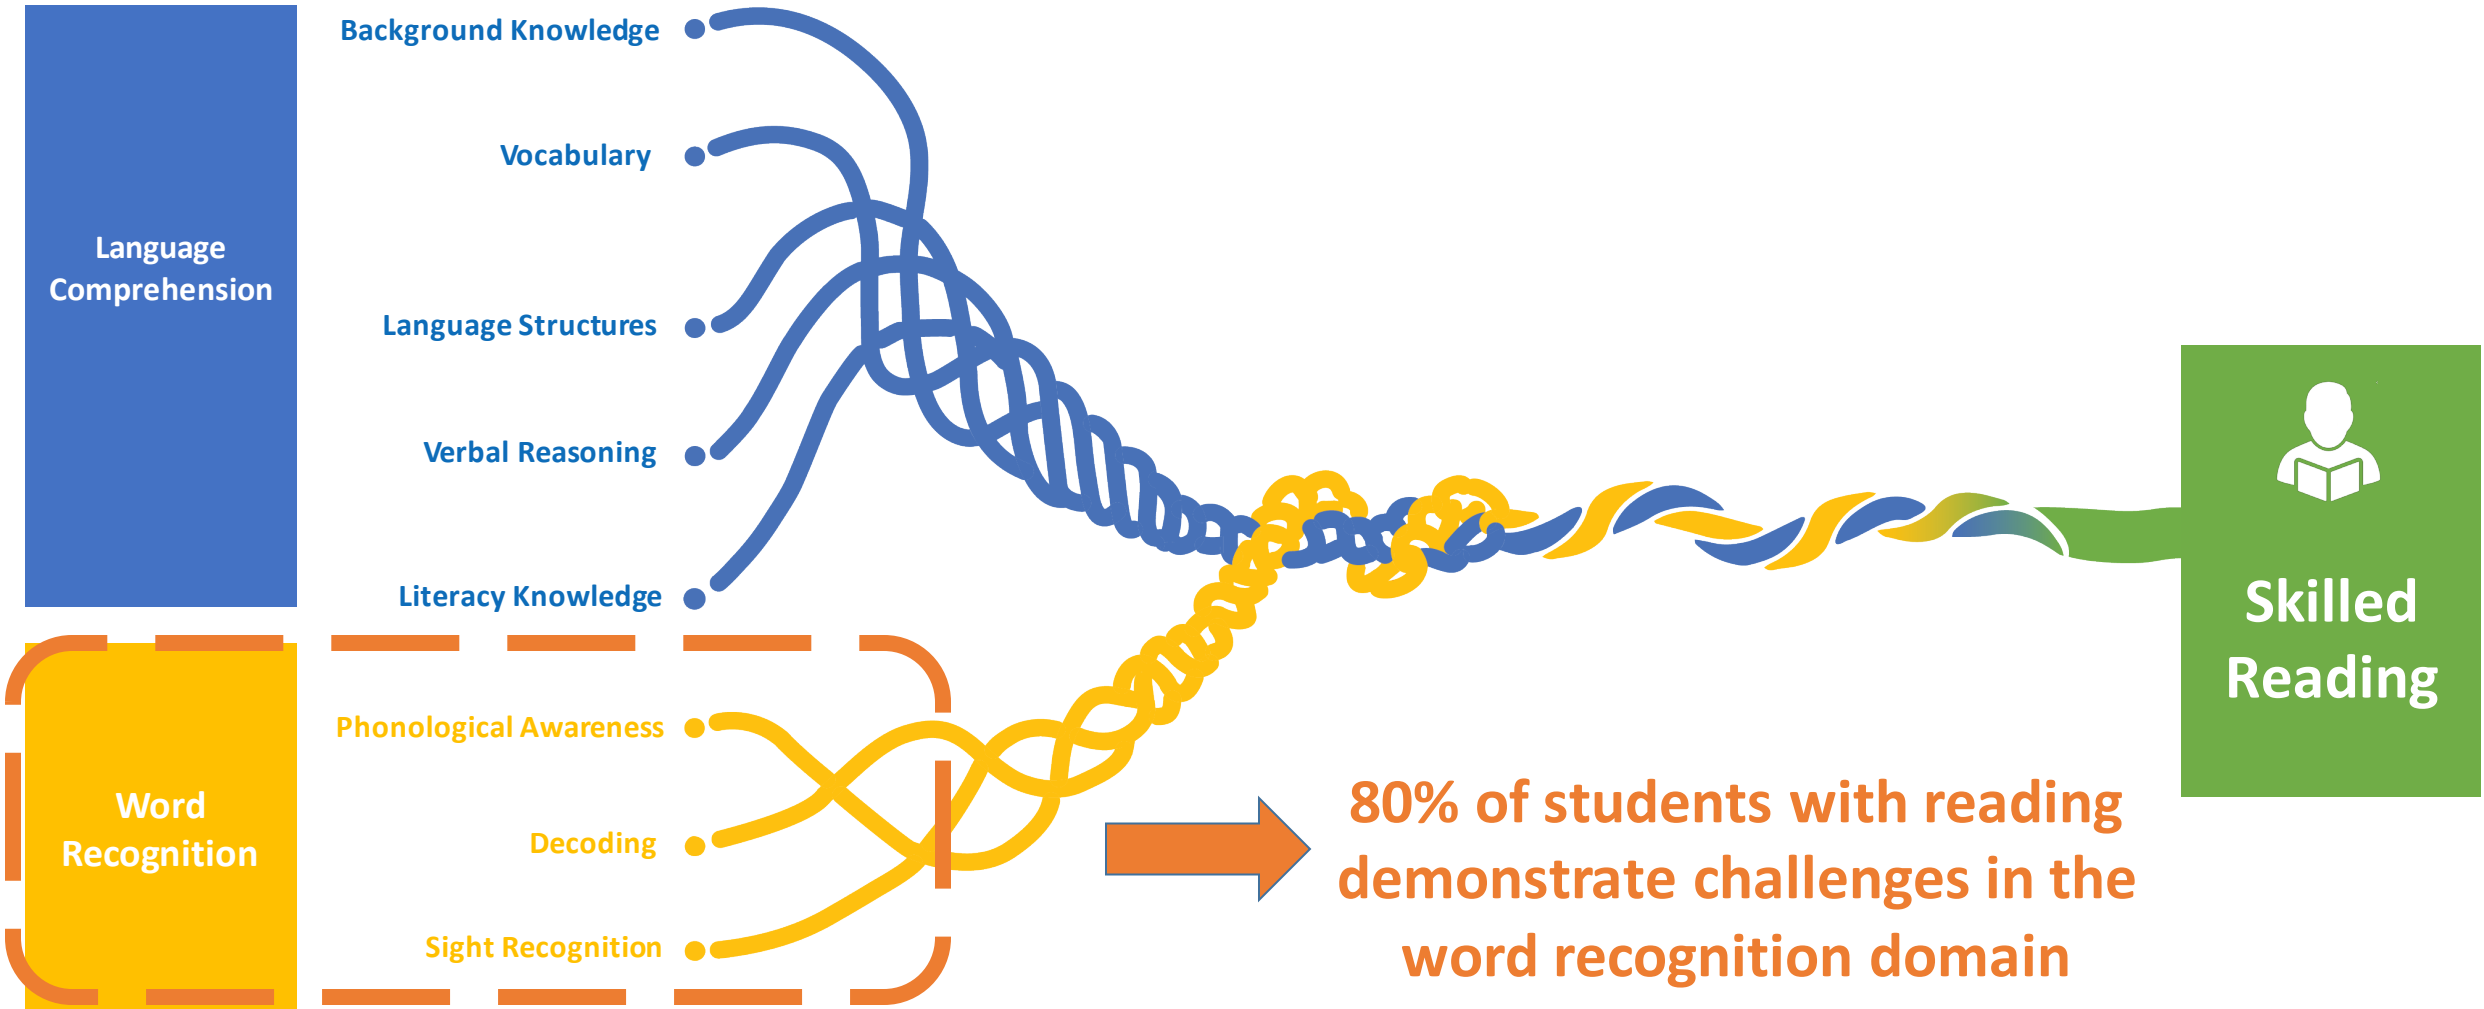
Language Comprehension

Background Knowledge

Vocabulary

Language Structures

Verbal Reasoning

Literacy Knowledge

Word Recognition

Phonological Awareness

Decoding

Sight Recognition

Skilled Reading

80% of students with reading demonstrate challenges in the word recognition domain